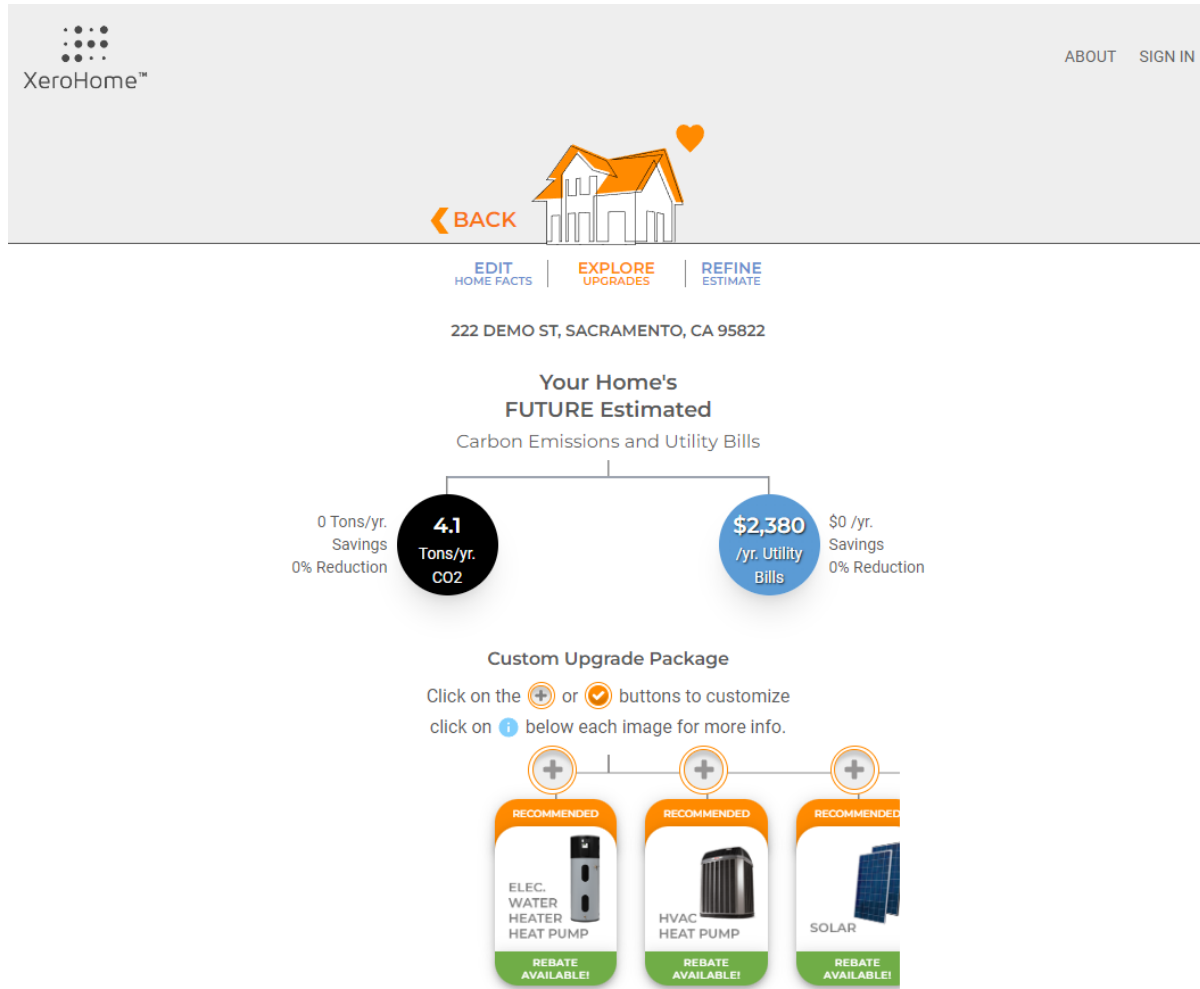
XeroHome™

ABOUT SIGN IN

BACK

EDIT HOME FACTS | EXPLORE UPGRADES | REFINE ESTIMATE

222 DEMO ST, SACRAMENTO, CA 95822

Your Home's
FUTURE Estimated

Carbon Emissions and Utility Bills

0 Tons/yr. Savings
0% Reduction

4.1 Tons/yr. CO2

$2,380 /yr. Utility Bills

$0 /yr. Savings
0% Reduction

Custom Upgrade Package

Click on the or buttons to customize
click on below each image for more info.

RECOMMENDED
ELEC. WATER HEATER HEAT PUMP
REBATE AVAILABLE!

RECOMMENDED
HVAC HEAT PUMP
REBATE AVAILABLE!

RECOMMENDED
SOLAR
REBATE AVAILABLE!